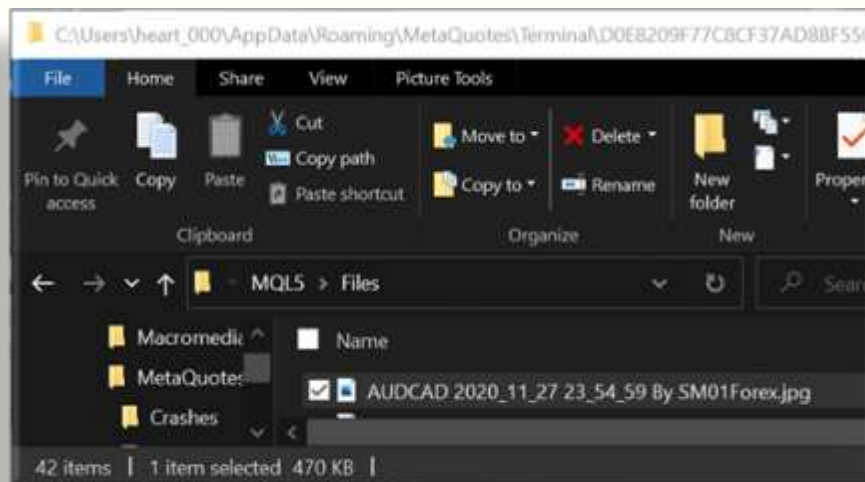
C:\Users\heart_000\AppData\Roaming\MetaQuotes\Terminal\D0E8209F77C8CF37AD8BF55

File Home Share View Picture Tools

Pin to Quick access
Copy
Paste
Cut
Copy path
Paste shortcut
Clipboard

Move to
Copy to
Delete
Rename
Organize

New folder
New

Proper

MQL5 > Files

Sear

Macromedia
MetaQuotes
Crashes

Name
AUDCAD 2020_11_27 23_54_59 By SM01Forex.jpg

42 items | 1 item selected 470 KB |